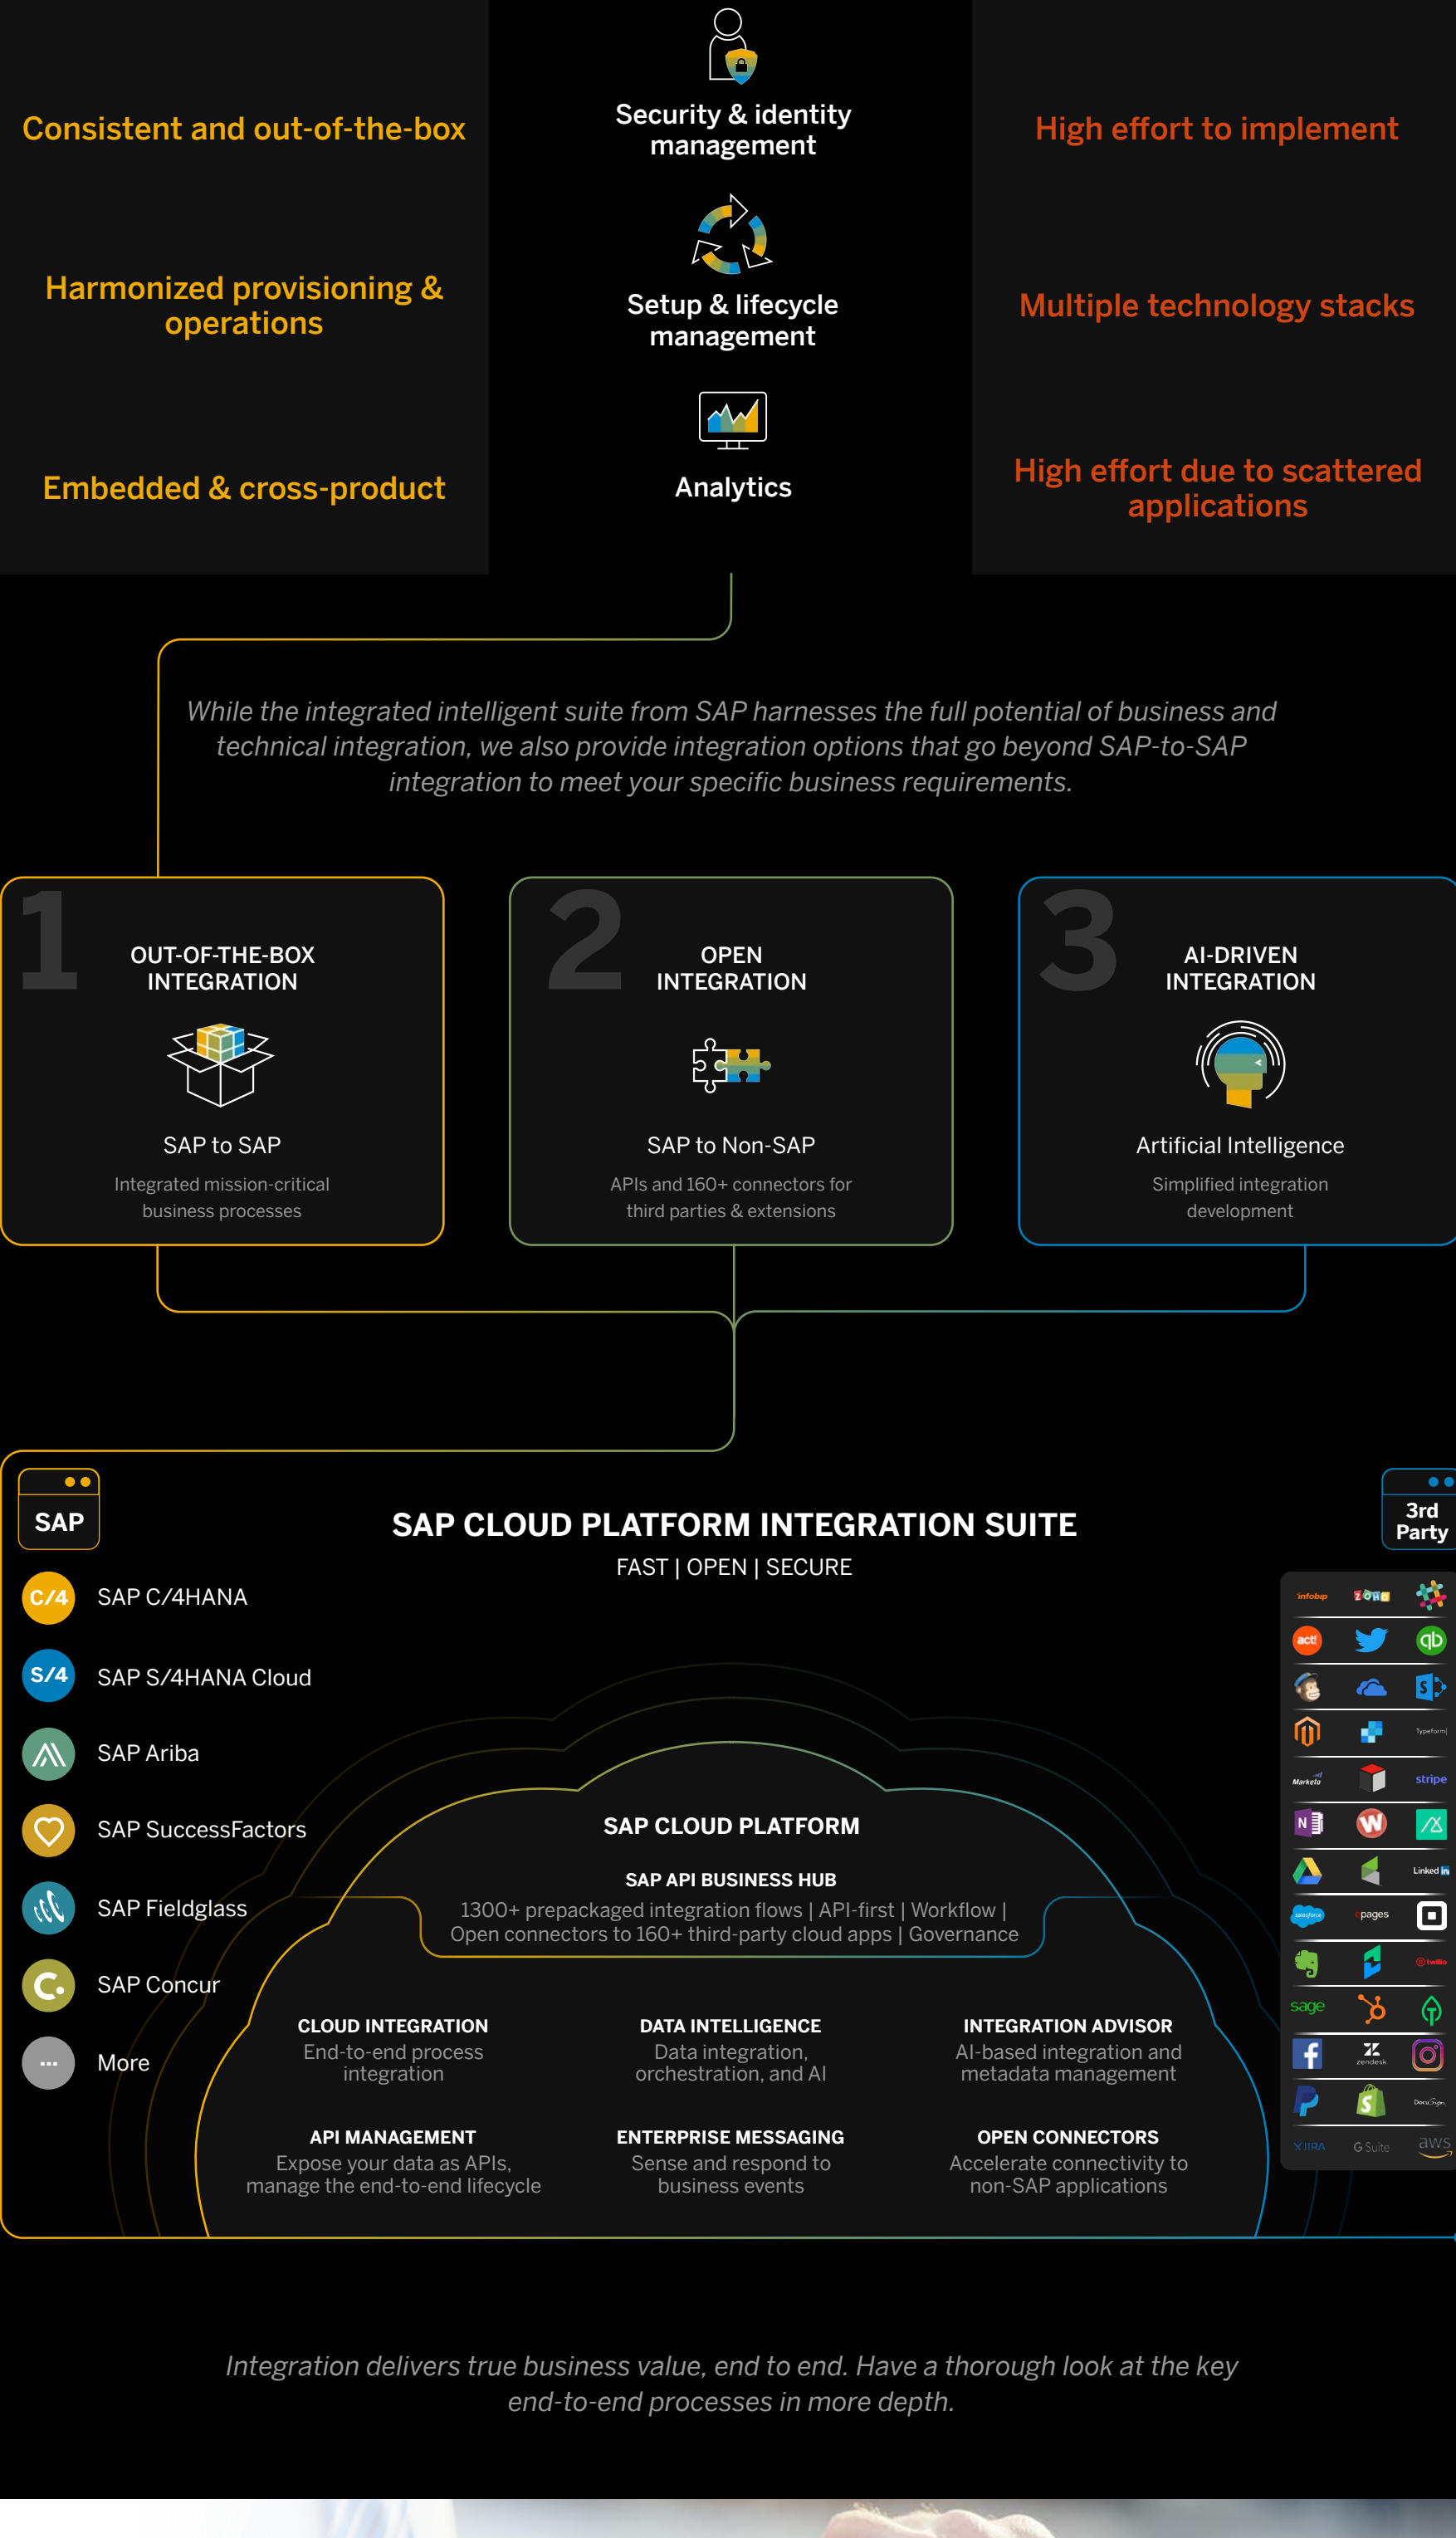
Consistent and out-of-the-box

Security & identity management

High effort to implement

Harmonized provisioning & operations

Setup & lifecycle management

Multiple technology stacks

Embedded & cross-product

Analytics

High effort due to scattered applications

While the integrated intelligent suite from SAP harnesses the full potential of business and technical integration, we also provide integration options that go beyond SAP-to-SAP integration to meet your specific business requirements.

1 OUT-OF-THE-BOX INTEGRATION

SAP to SAP

Integrated mission-critical business processes

2 OPEN INTEGRATION

SAP to Non-SAP

APIs and 160+ connectors for third parties & extensions

3 AI-DRIVEN INTEGRATION

Artificial Intelligence

Simplified integration development

SAP

SAP CLOUD PLATFORM INTEGRATION SUITE

FAST | OPEN | SECURE

3rd Party

C/4 SAP C/4HANA

S/4 SAP S/4HANA Cloud

SAP Ariba

SAP SuccessFactors

SAP Fieldglass

SAP Concur

More

SAP CLOUD PLATFORM

SAP API BUSINESS HUB

1300+ prepackaged integration flows | API-first | Workflow | Open connectors to 160+ third-party cloud apps | Governance

CLOUD INTEGRATION
End-to-end process integration

DATA INTELLIGENCE
Data integration, orchestration, and AI

INTEGRATION ADVISOR
AI-based integration and metadata management

API MANAGEMENT
Expose your data as APIs, manage the end-to-end lifecycle

ENTERPRISE MESSAGING
Sense and respond to business events

OPEN CONNECTORS
Accelerate connectivity to non-SAP applications

infobip ZOHO act! Typeform stripe Marketo Linked in salesforce pages twilio sage zendesk DocuSign JIRA G Suite aws

Integration delivers true business value, end to end. Have a thorough look at the key end-to-end processes in more depth.